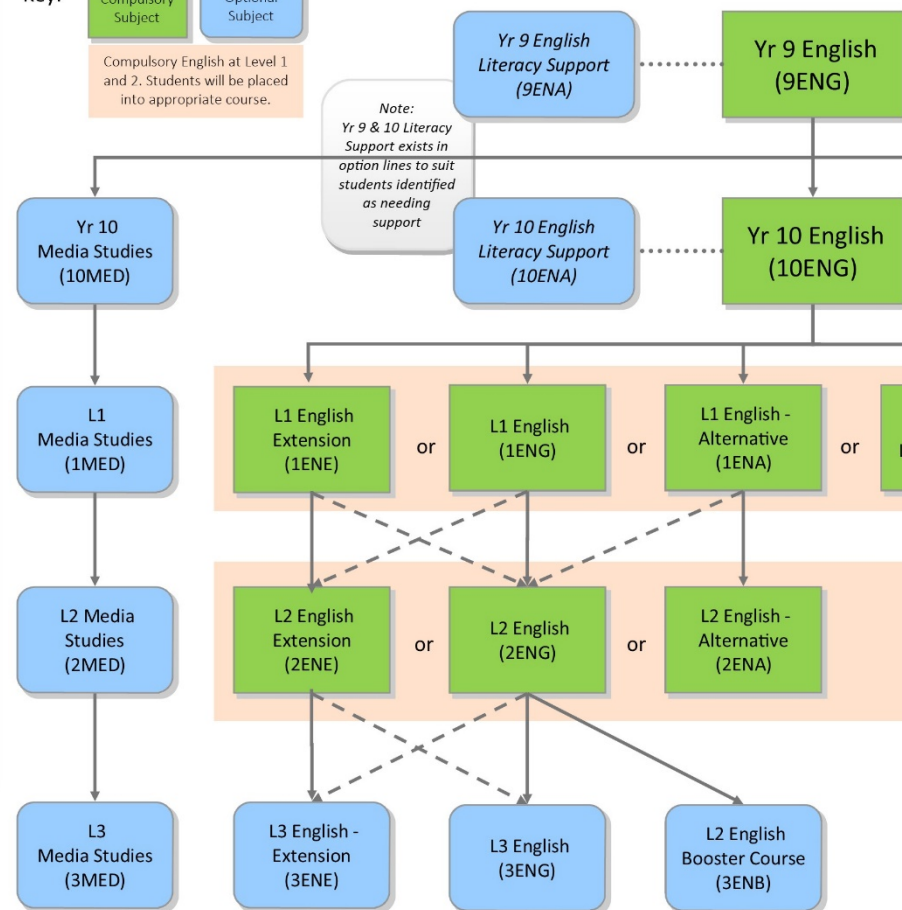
Key: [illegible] Subject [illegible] Subject

Compulsory English at Level 1 and 2. Students will be placed into appropriate course.

Note: Yr 9 & 10 Literacy Support exists in option lines to suit students identified as needing support

Yr 9 English Literacy Support (9ENA)

Yr 9 English (9ENG)

Yr 10 Media Studies (10MED)

Yr 10 English Literacy Support (10ENA)

Yr 10 English (10ENG)

L1 Media Studies (1MED)

L1 English Extension (1ENE)

or

L1 English (1ENG)

or

L1 English - Alternative (1ENA)

or

L2 Media Studies (2MED)

L2 English Extension (2ENE)

or

L2 English (2ENG)

or

L2 English - Alternative (2ENA)

L3 Media Studies (3MED)

L3 English - Extension (3ENE)

L3 English (3ENG)

L2 English Booster Course (3ENB)